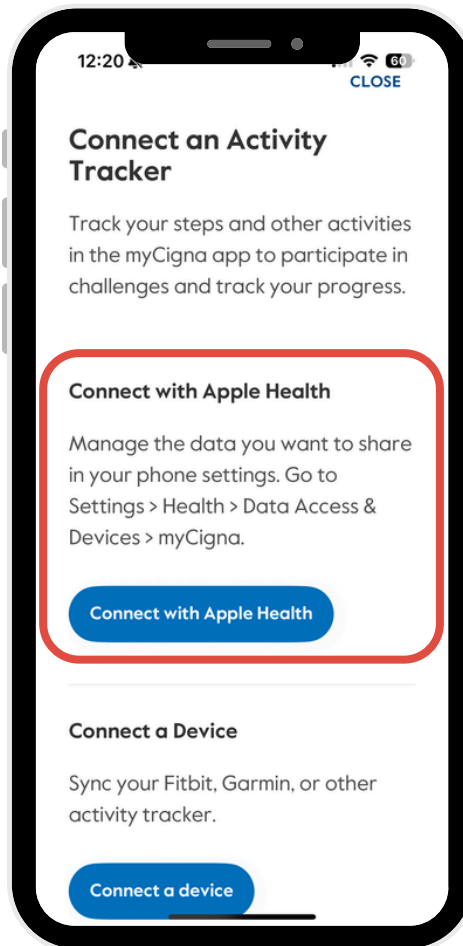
12:20

60

CLOSE

Connect an Activity Tracker

Track your steps and other activities in the myCigna app to participate in challenges and track your progress.

Connect with Apple Health

Manage the data you want to share in your phone settings. Go to Settings > Health > Data Access & Devices > myCigna.

Connect with Apple Health

Connect a Device

Sync your Fitbit, Garmin, or other activity tracker.

Connect a device